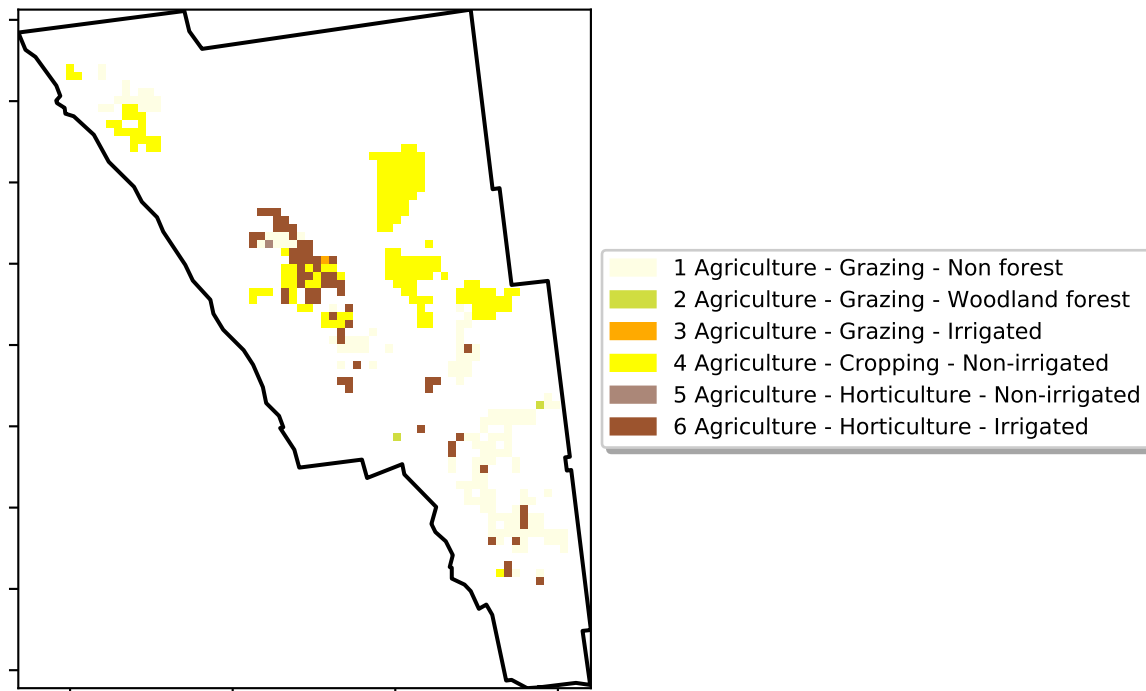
1 Agriculture - Grazing - Non forest
2 Agriculture - Grazing - Woodland forest
3 Agriculture - Grazing - Irrigated
4 Agriculture - Cropping - Non-irrigated
5 Agriculture - Horticulture - Non-irrigated
6 Agriculture - Horticulture - Irrigated